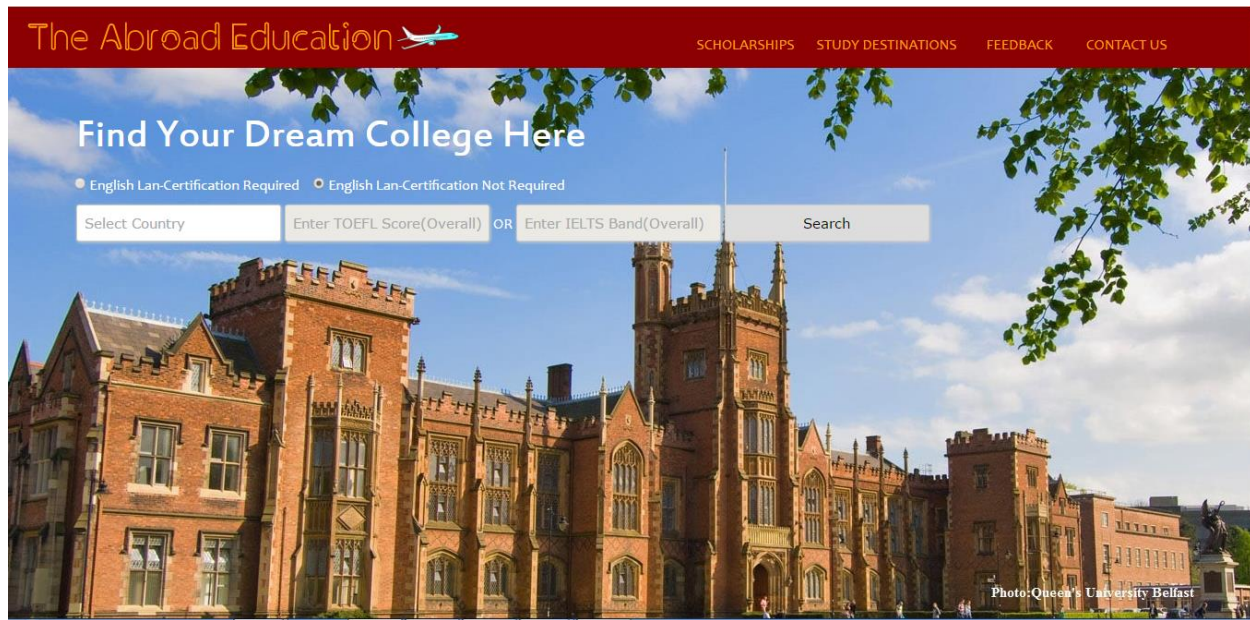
The Abroad Education

SCHOLARSHIPS STUDY DESTINATIONS FEEDBACK CONTACT US

Find Your Dream College Here

English Lan-Certification Required English Lan-Certification Not Required

Select Country Enter TOEFL Score(Overall) OR Enter IELTS Band(Overall) Search

Photo:Queen's University Belfast